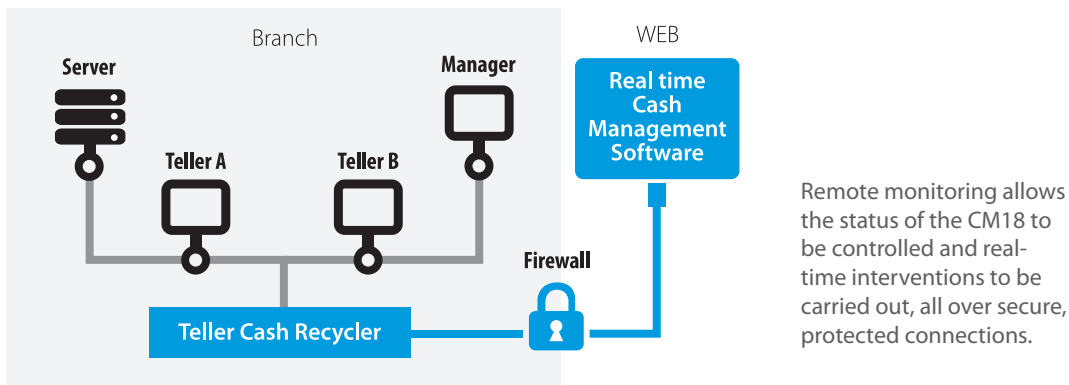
Branch

Server

Manager

Teller A

Teller B

Teller Cash Recycler

WEB

Real time Cash Management Software

Firewall

Remote monitoring allows the status of the CM18 to be controlled and real-time interventions to be carried out, all over secure, protected connections.